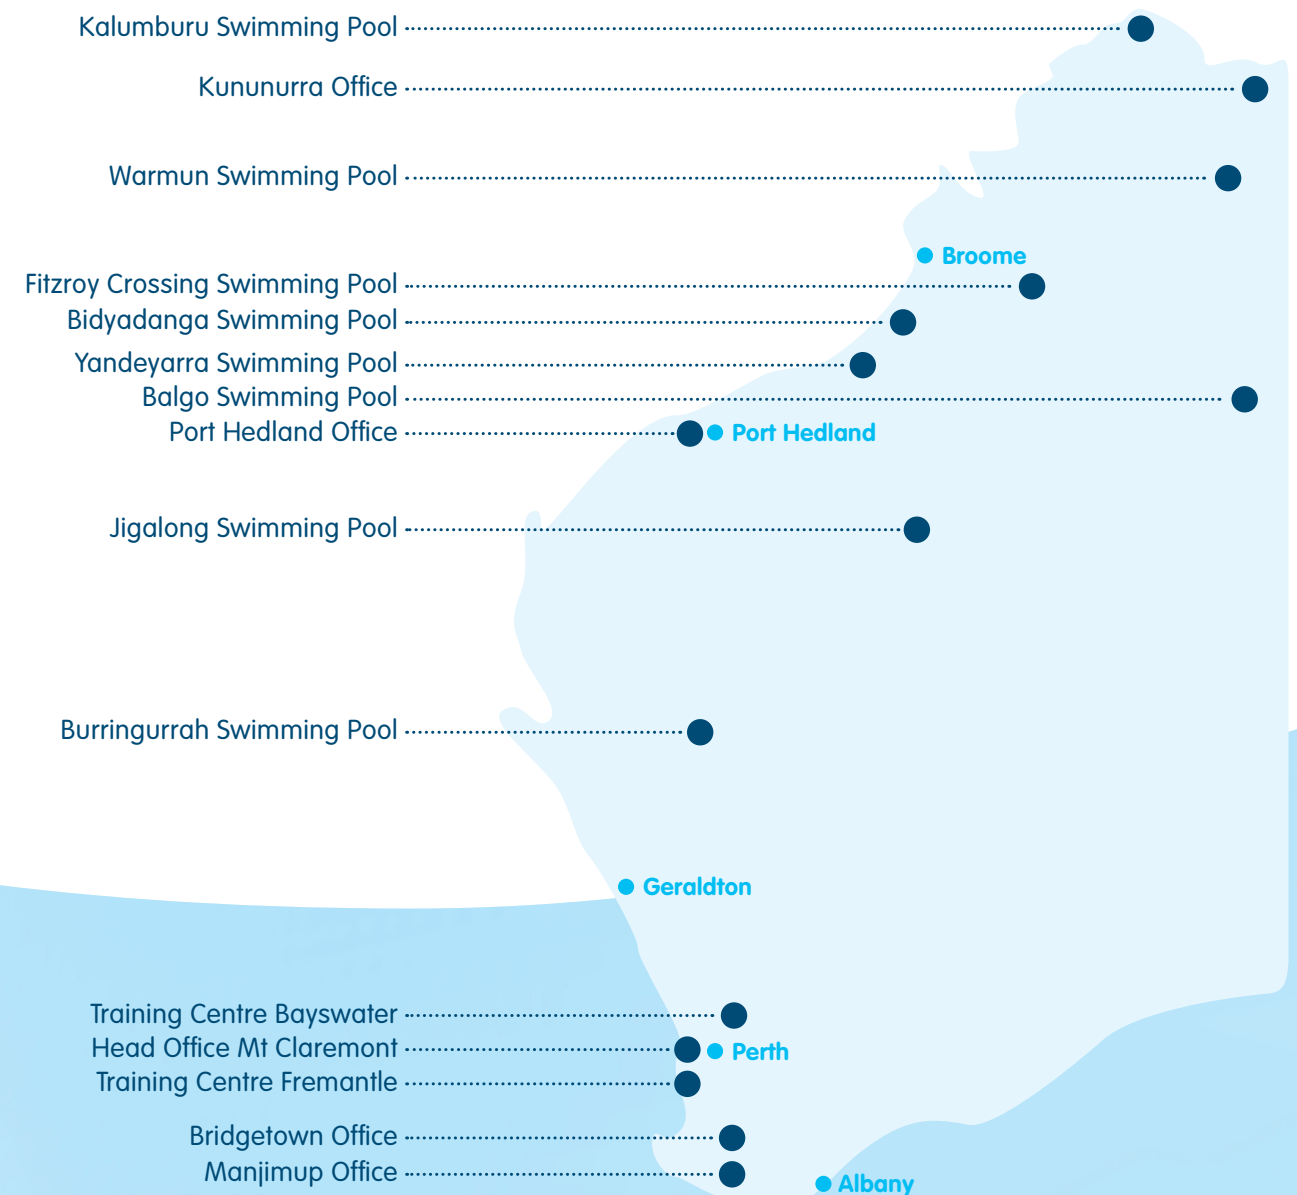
Kalumburu Swimming Pool
Kununurra Office
Warmun Swimming Pool
Broome
Fitzroy Crossing Swimming Pool
Bidyadanga Swimming Pool
Yandeyarra Swimming Pool
Balgo Swimming Pool
Port Hedland Office
Port Hedland
Jigalong Swimming Pool
Burringurrah Swimming Pool
Geraldton
Training Centre Bayswater
Head Office Mt Claremont
Perth
Training Centre Fremantle
Bridgetown Office
Manjimup Office
Albany